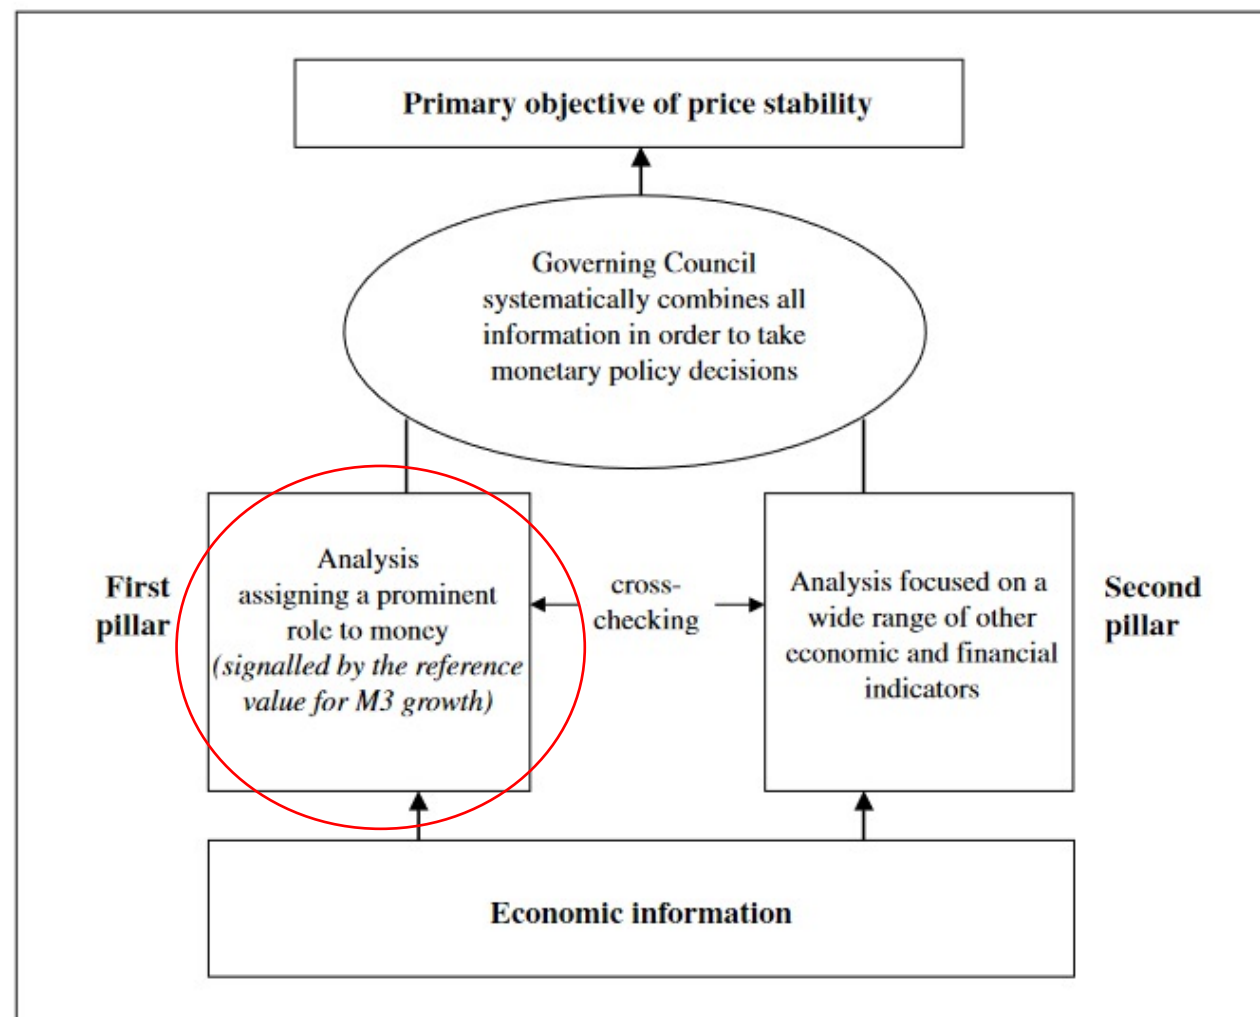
**Primary objective of price stability**

Governing Council systematically combines all information in order to take monetary policy decisions

**First pillar**

Analysis assigning a prominent role to money *(signalled by the reference value for M3 growth)*

cross-checking

Analysis focused on a wide range of other economic and financial indicators

**Second pillar**

**Economic information**